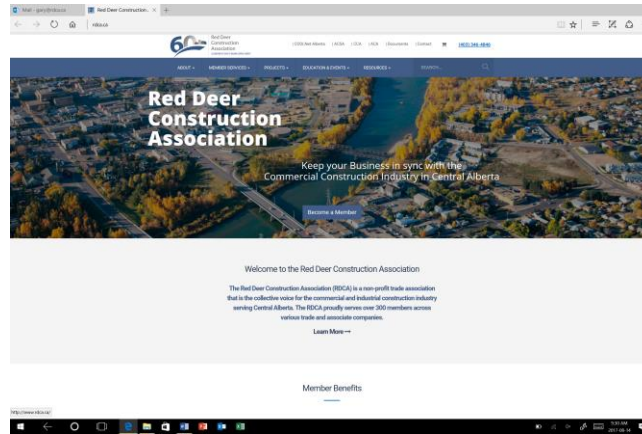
Mail - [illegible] Red Deer Construction ×

rdca.ca

Red Deer Construction Association

60

| COCA Alert Alberta | ACSA | CCA | ACA | Newsletter | Contact (403) 346-4846

ABOUT ▾ MEMBER SERVICES ▾ PROJECTS ▾ EDUCATION & EVENTS ▾ RESOURCES ▾ SEARCH...

Red Deer Construction Association

Keep your Business in sync with the Commercial Construction Industry in Central Alberta

Become a Member

Welcome to the Red Deer Construction Association

The Red Deer Construction Association (RDCA) is a non-profit trade association that is the collective voice for the commercial and industrial construction industry serving Central Alberta. The RDCA proudly serves over 300 members across various trade and associate companies.

Learn More →

Member Benefits

http://www.rdca.ca/

9:30 AM 2017-08-14